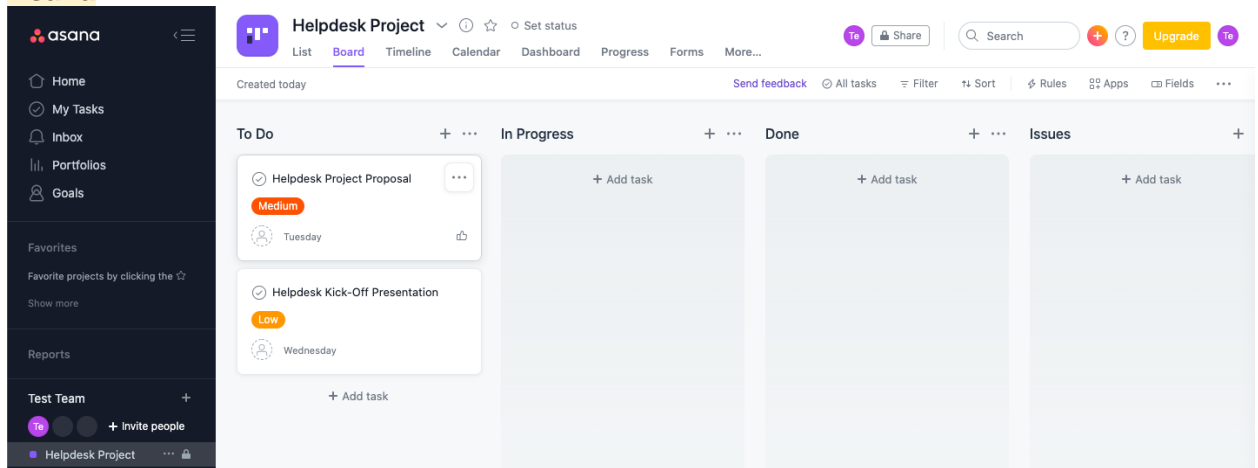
asana

Home
My Tasks
Inbox
Portfolios
Goals

Favorites
Favorite projects by clicking the ☆
Show more

Reports

Test Team +
Te + Invite people
Helpdesk Project

Helpdesk Project
Set status
List Board Timeline Calendar Dashboard Progress Forms More...
Te Share Search ? Upgrade Te

Created today
Send feedback All tasks Filter Sort Rules Apps Fields

To Do
Helpdesk Project Proposal
Medium
Tuesday

Helpdesk Kick-Off Presentation
Low
Wednesday

+ Add task

In Progress
+ Add task

Done
+ Add task

Issues
+ Add task